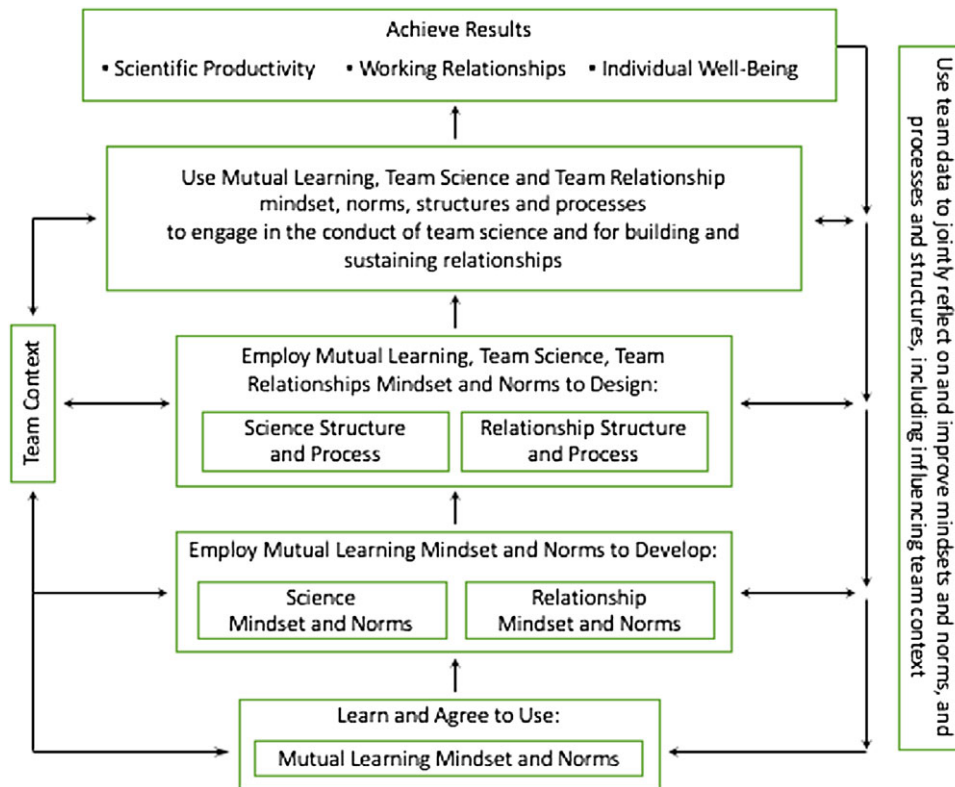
Achieve Results
• Scientific Productivity • Working Relationships • Individual Well-Being

Use Mutual Learning, Team Science and Team Relationship mindset, norms, structures and processes to engage in the conduct of team science and for building and sustaining relationships

Team Context

Employ Mutual Learning, Team Science, Team Relationships Mindset and Norms to Design:

Science Structure and Process

Relationship Structure and Process

Employ Mutual Learning Mindset and Norms to Develop:

Science Mindset and Norms

Relationship Mindset and Norms

Learn and Agree to Use:

Mutual Learning Mindset and Norms

Use team data to jointly reflect on and improve mindsets and norms, and processes and structures, including influencing team context